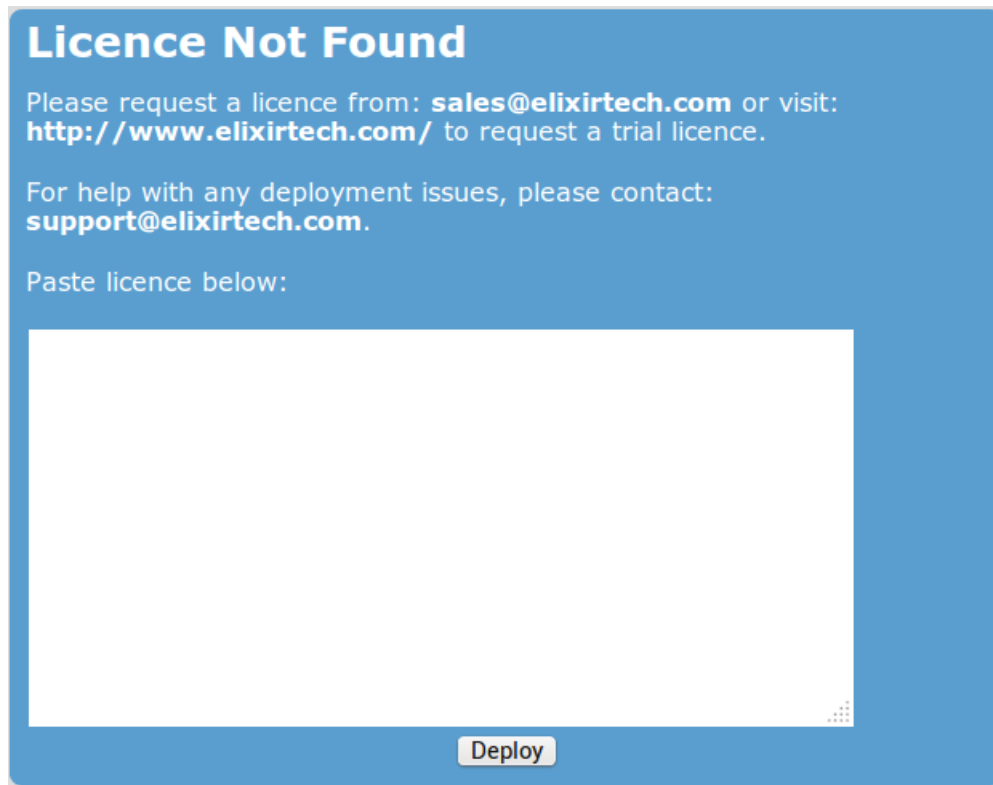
Licence Not Found

Please request a licence from: sales@elixirtech.com or visit: http://www.elixirtech.com/ to request a trial licence.

For help with any deployment issues, please contact: support@elixirtech.com.

Paste licence below:

Deploy